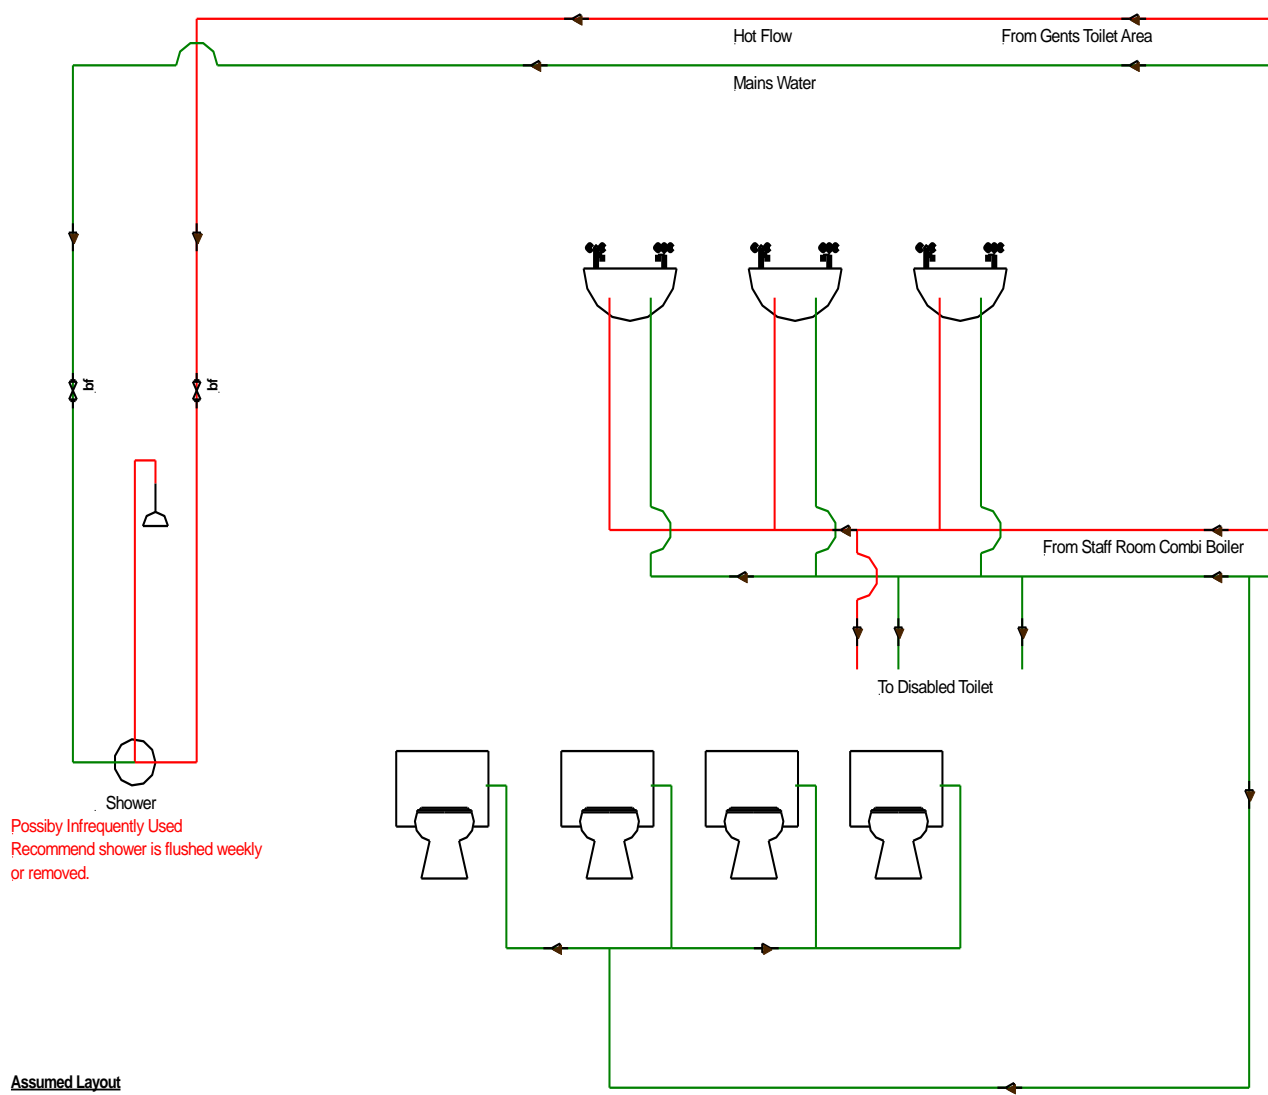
Hot Flow

From Gents Toilet Area

Mains Water

bf

bf

From Staff Room Combi Boiler

To Disabled Toilet

Shower

Possiby Infrequently Used
Recommend shower is flushed weekly
or removed.

Assumed Layout